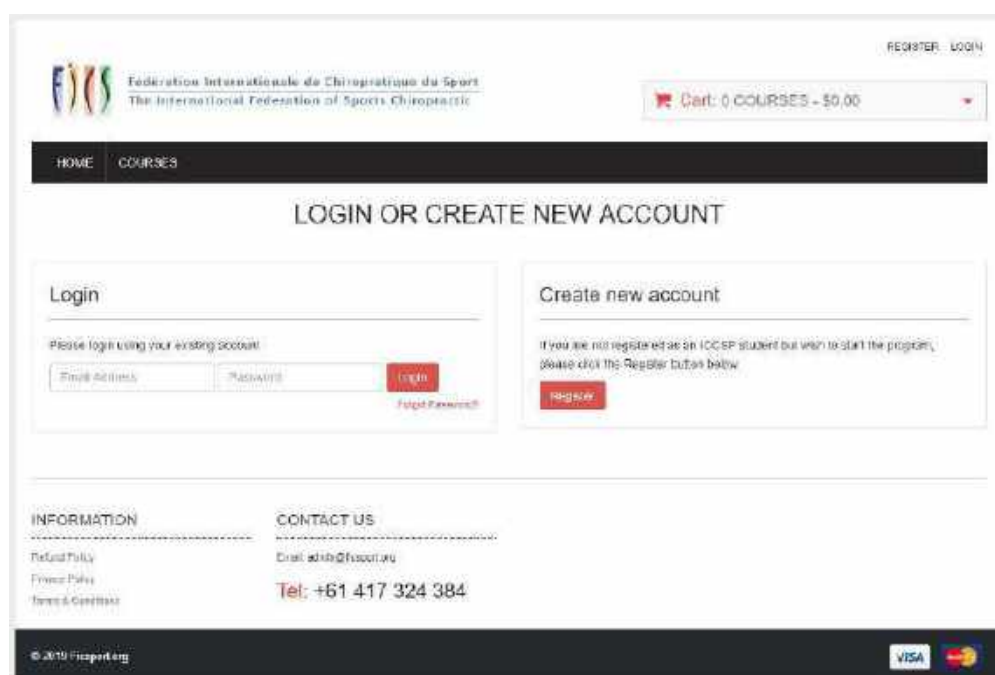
REGISTER LOGIN

FICS

Fédération Internationale de Chiropratique du Sport
The International Federation of Sports Chiropractic

Cart: 0 COURSES - $0.00

HOME COURSES

LOGIN OR CREATE NEW ACCOUNT

Login

Please login using your existing account

Email Address Password Login

Forgot Password?

Create new account

If you are not registered as an ICCSP student but wish to start the program, please click the Register button below

Register

INFORMATION

Refund Policy
Privacy Policy
Terms & Conditions

CONTACT US

Email: admin@fics.org

Tel: +61 417 324 384

© 2019 Ficsport.org

VISA